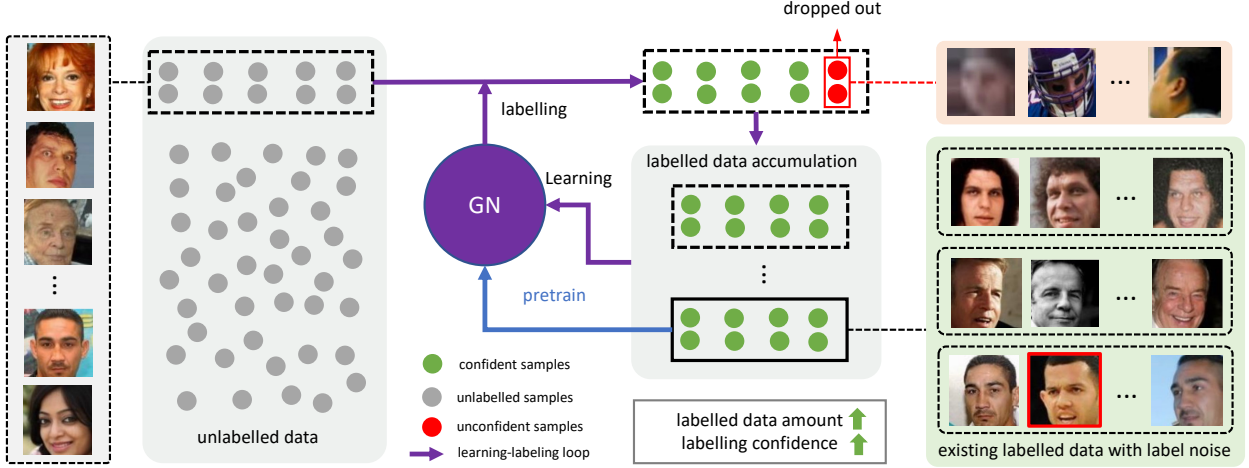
dropped out

labelling

GN

Learning

labelled data accumulation

⋮

pretrain

unlabelled data

confident samples

unlabelled samples

unconfident samples

learning-labeling loop

labelled data amount

labelling confidence

...

...

...

...

existing labelled data with label noise